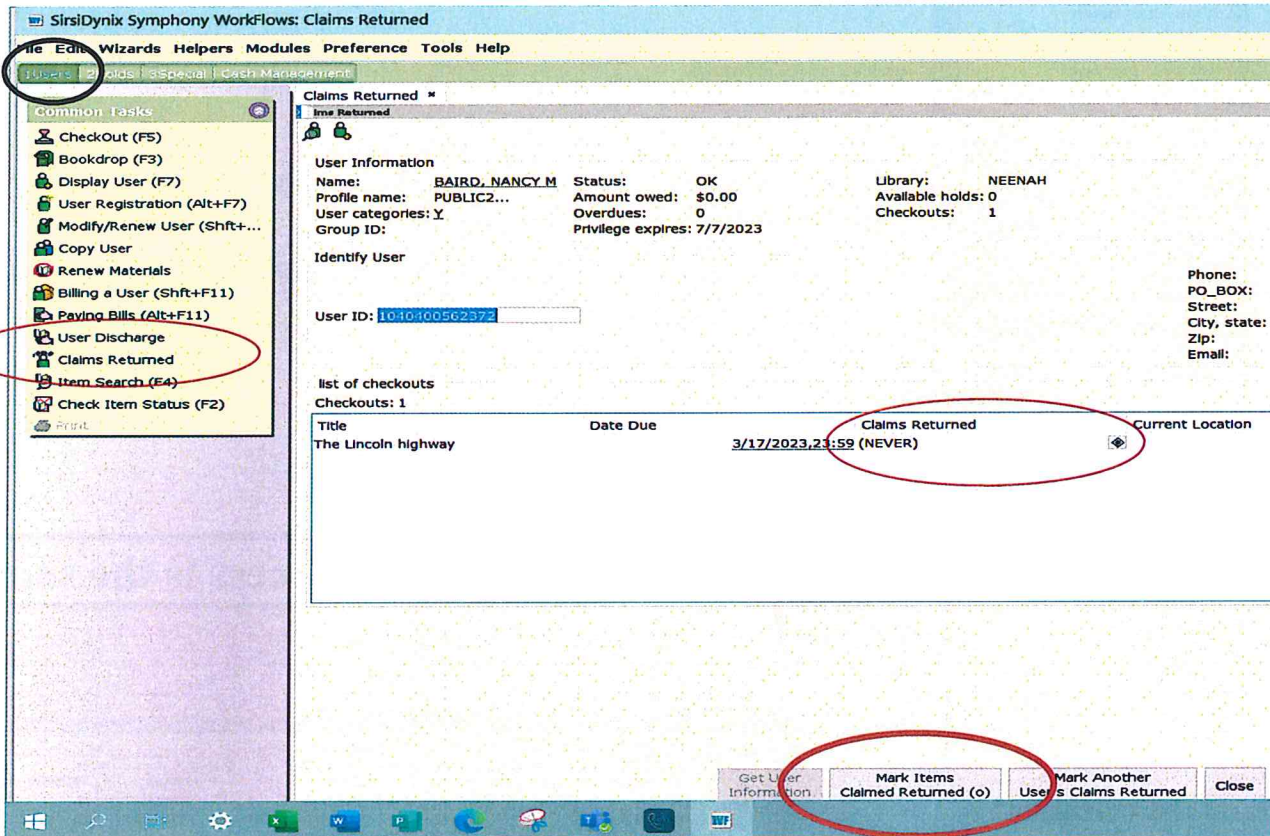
SirsiDynix Symphony WorkFlows: Claims Returned

ile Edit Wizards Helpers Modules Preference Tools Help

1Users | 2Holds | 3Special | Cash Management

Common Tasks

CheckOut (F5)
Bookdrop (F3)
Display User (F7)
User Registration (Alt+F7)
Modify/Renew User (Shft+...
Copy User
Renew Materials
Billing a User (Shft+F11)
Paying Bills (Alt+F11)
User Discharge
Claims Returned
Item Search (F4)
Check Item Status (F2)
Print

Claims Returned ×
ims Returned

User Information
Name: BAIRD, NANCY M
Profile name: PUBLIC2...
User categories: Y
Group ID:
Status: OK
Amount owed: $0.00
Overdues: 0
Privilege expires: 7/7/2023
Library: NEENAH
Available holds: 0
Checkouts: 1

Identify User

User ID: 1040400562372

Phone:
PO_BOX:
Street:
City, state:
Zip:
Email:

list of checkouts
Checkouts: 1

| Title | Date Due | Claims Returned | Current Location |
|---|---|---|---|
| The Lincoln highway | 3/17/2023,23:59 | (NEVER) | |

Get User Information
Mark Items Claimed Returned (o)
Mark Another User's Claims Returned
Close